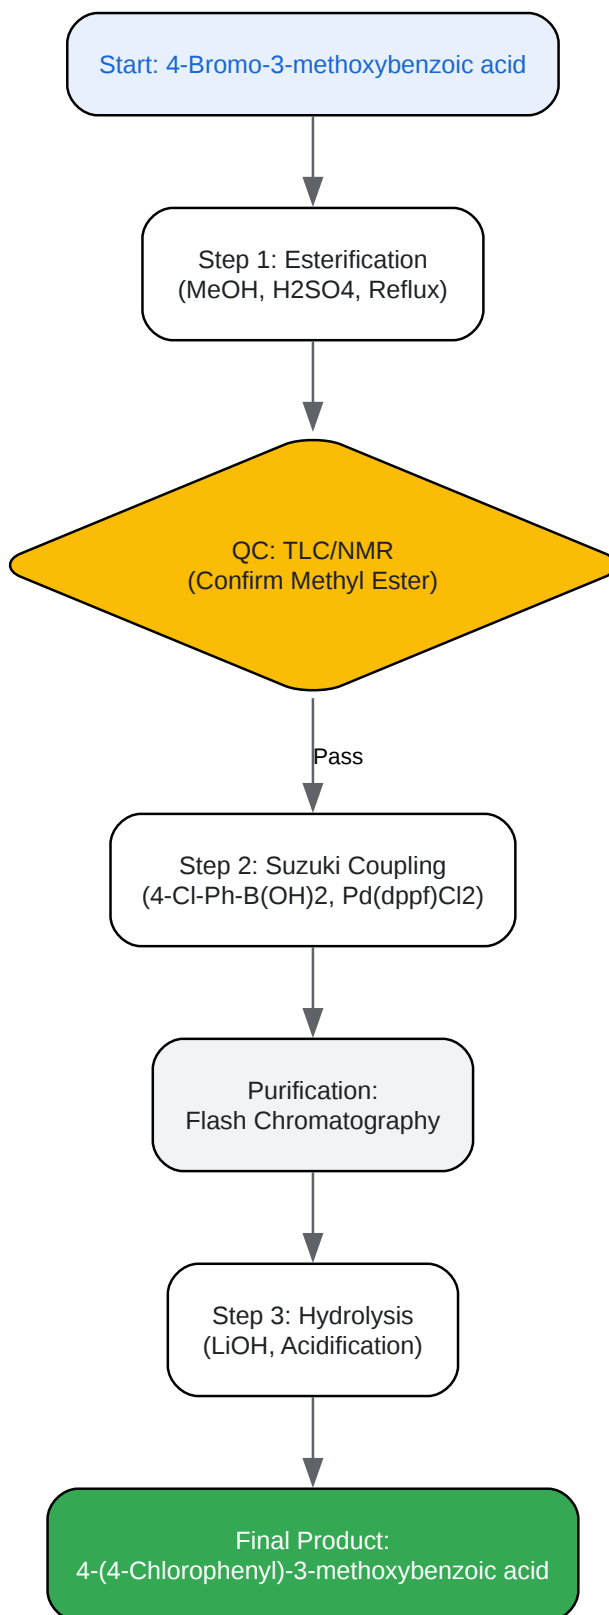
Start: 4-Bromo-3-methoxybenzoic acid

Step 1: Esterification
(MeOH, H2SO4, Reflux)

QC: TLC/NMR
(Confirm Methyl Ester)

Pass

Step 2: Suzuki Coupling
(4-Cl-Ph-B(OH)2, Pd(dppf)Cl2)

Purification:
Flash Chromatography

Step 3: Hydrolysis
(LiOH, Acidification)

Final Product:
4-(4-Chlorophenyl)-3-methoxybenzoic acid